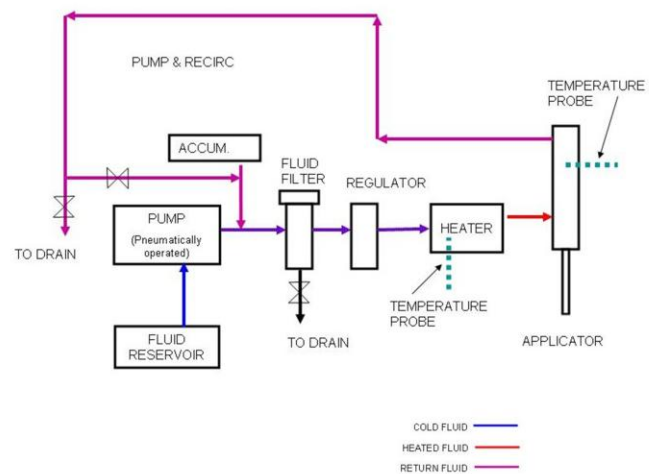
PUMP & RECIRC

TEMPERATURE PROBE

ACCUM.

FLUID FILTER

REGULATOR

PUMP
(Pneumatically operated)

HEATER

TO DRAIN

TEMPERATURE PROBE

FLUID RESERVOIR

TO DRAIN

APPLICATOR

COLD FLUID

HEATED FLUID

RETURN FLUID